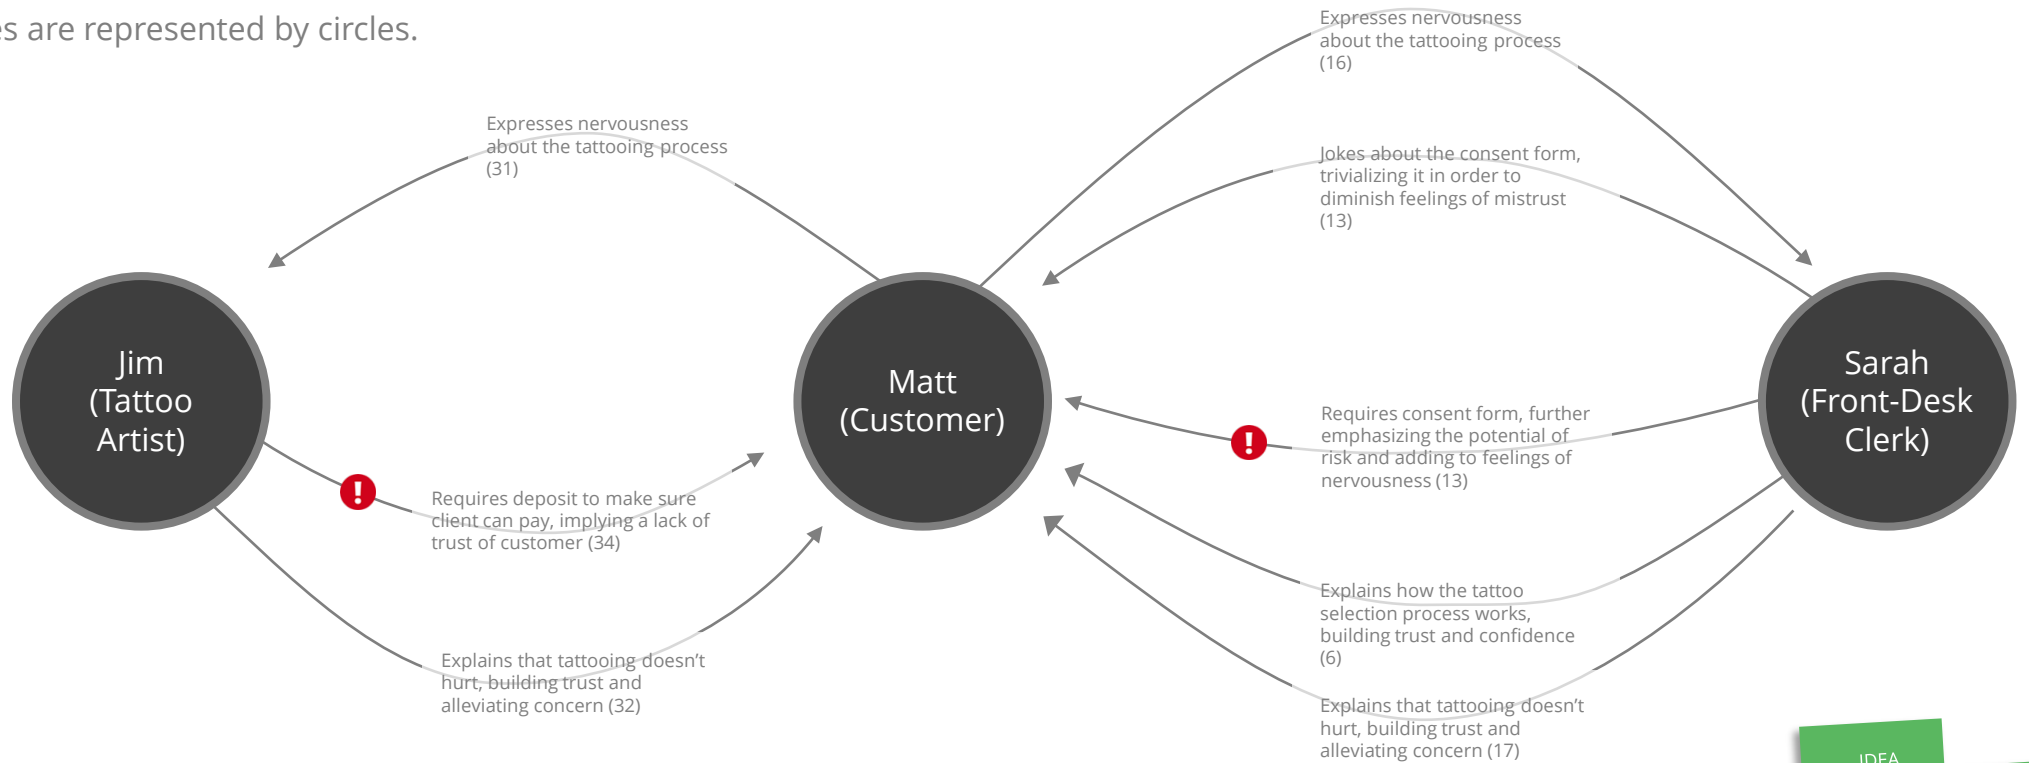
s are represented by circles.

Expresses nervousness about the tattooing process (31)

Expresses nervousness about the tattooing process (16)

Jokes about the consent form, trivializing it in order to diminish feelings of mistrust (13)

Jim (Tattoo Artist)

Matt (Customer)

Sarah (Front-Desk Clerk)

Requires consent form, further emphasizing the potential of risk and adding to feelings of nervousness (13)

Requires deposit to make sure client can pay, implying a lack of trust of customer (34)

Explains how the tattoo selection process works, building trust and confidence (6)

Explains that tattooing doesn't hurt, building trust and alleviating concern (32)

Explains that tattooing doesn't hurt, building trust and alleviating concern (17)

IDEA